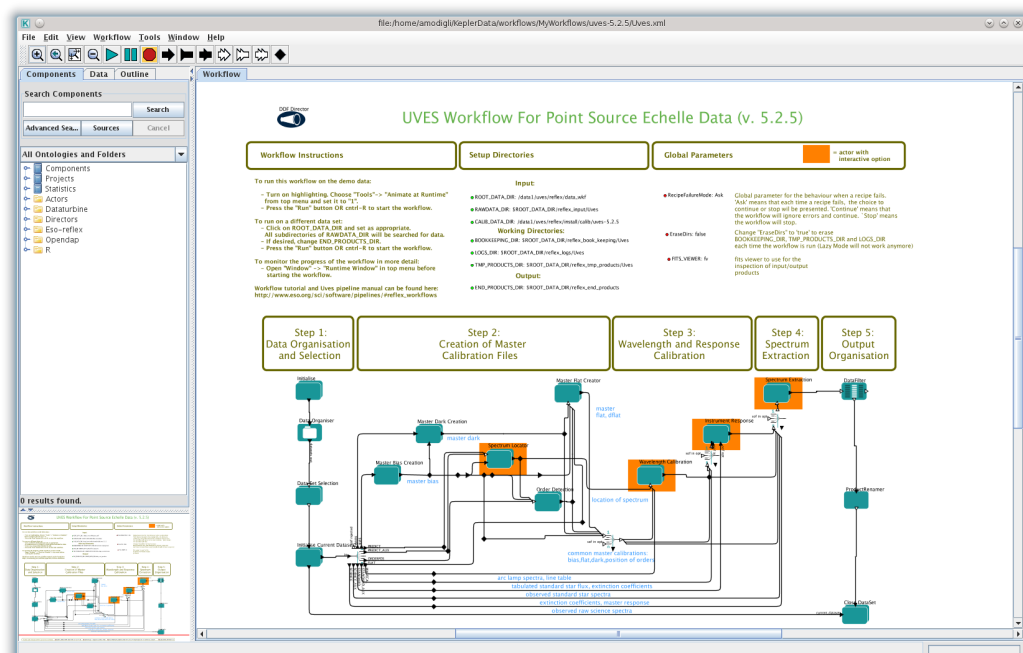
file:/home/amodigli/KeplerData/workflows/MyWorkflows/uves-5.2.5/Uves.xml

File Edit View Workflow Tools Window Help

Components Data Outline

Search Components

Search

Advanced Sea... Sources Cancel

All Ontologies and Folders

Components
Projects
Statistics
Actors
Dataturbine
Directors
Eso-reflex
Opendap
R

0 results found.

Workflow

DDF Director

UVES Workflow For Point Source Echelle Data (v. 5.2.5)

Workflow Instructions

Setup Directories

Global Parameters

= actor with interactive option

To run this workflow on the demo data:
- Turn on highlighting. Choose "Tools"-> "Animate at Runtime" from top menu and set it to "1".
- Press the "Run" button OR cntrl-R to start the workflow.

To run on a different data set:
- Click on ROOT_DATA_DIR and set as appropriate. All subdirectories of RAWDATA_DIR will be searched for data.
- If desired, change END_PRODUCTS_DIR.
- Press the "Run" button OR cntrl-R to start the workflow.

To monitor the progress of the workflow in more detail:
- Open "Window" -> "Runtime Window" in top menu before starting the workflow.

Workflow tutorial and Uves pipeline manual can be found here:
http://www.eso.org/sci/software/pipelines/#reflex_workflows

Input:
ROOT_DATA_DIR: /data1/uves/reflex/data_wkf
RAWDATA_DIR: $ROOT_DATA_DIR/reflex_input/uves
CALIB_DATA_DIR: /data1/uves/reflex/install/calib/uves-5.2.5
Working Directories:
BOOKKEEPING_DIR: $ROOT_DATA_DIR/reflex_book_keeping/Uves
LOGS_DIR: $ROOT_DATA_DIR/reflex_logs/Uves
TMP_PRODUCTS_DIR: $ROOT_DATA_DIR/reflex_tmp_products/Uves
Output:
END_PRODUCTS_DIR: $ROOT_DATA_DIR/reflex_end_products

RecipeFailureMode: Ask
EraseDirs: false
FITS_VIEWER: fv

Global parameter for the behaviour when a recipe fails. 'Ask' means that each time a recipe fails, the choice to continue or stop will be presented. 'Continue' means that the workflow will ignore errors and continue. 'Stop' means the workflow will stop.

Change "EraseDirs" to "true" to erase BOOKKEEPING_DIR, TMP_PRODUCTS_DIR and LOGS_DIR each time the workflow is run (Lazy Mode will not work anymore)

fits viewer to use for the inspection of input/output products

Step 1: Data Organisation and Selection

Step 2: Creation of Master Calibration Files

Step 3: Wavelength and Response Calibration

Step 4: Spectrum Extraction

Step 5: Output Organisation

Initialise
Data Organiser
DataSet Selection
Initialise Current Dataset
Master Dark Creation
master dark
Master Bias Creation
master bias
Spectrum Locator
Order Definition
location of spectrum
Master Flat Creator
master flat, dflat
Wavelength Calibration
Instrument Response
Spectrum Extraction
DataFilter
ProductRenamer
Close DataSet
common master calibrations: bias,flat,dark,position of orders
arc lamp spectra, line table
tabulated standard star flux, extinction coefficients
observed standard star spectra
extinction coefficients, master response
observed raw science spectra